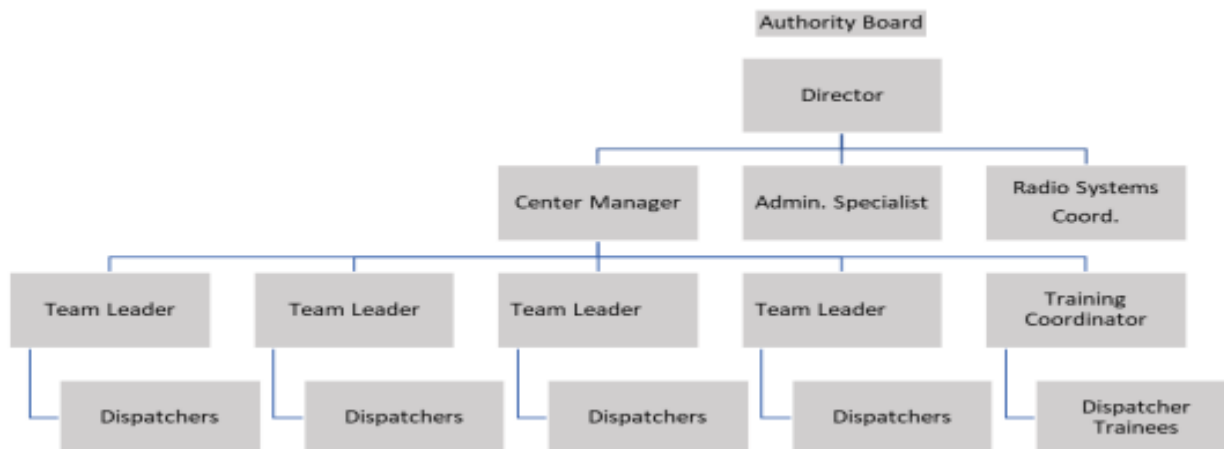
Authority Board

Director

Center Manager

Admin. Specialist

Radio Systems Coord.

Team Leader

Team Leader

Team Leader

Team Leader

Training Coordinator

Dispatchers

Dispatchers

Dispatchers

Dispatchers

Dispatcher Trainees